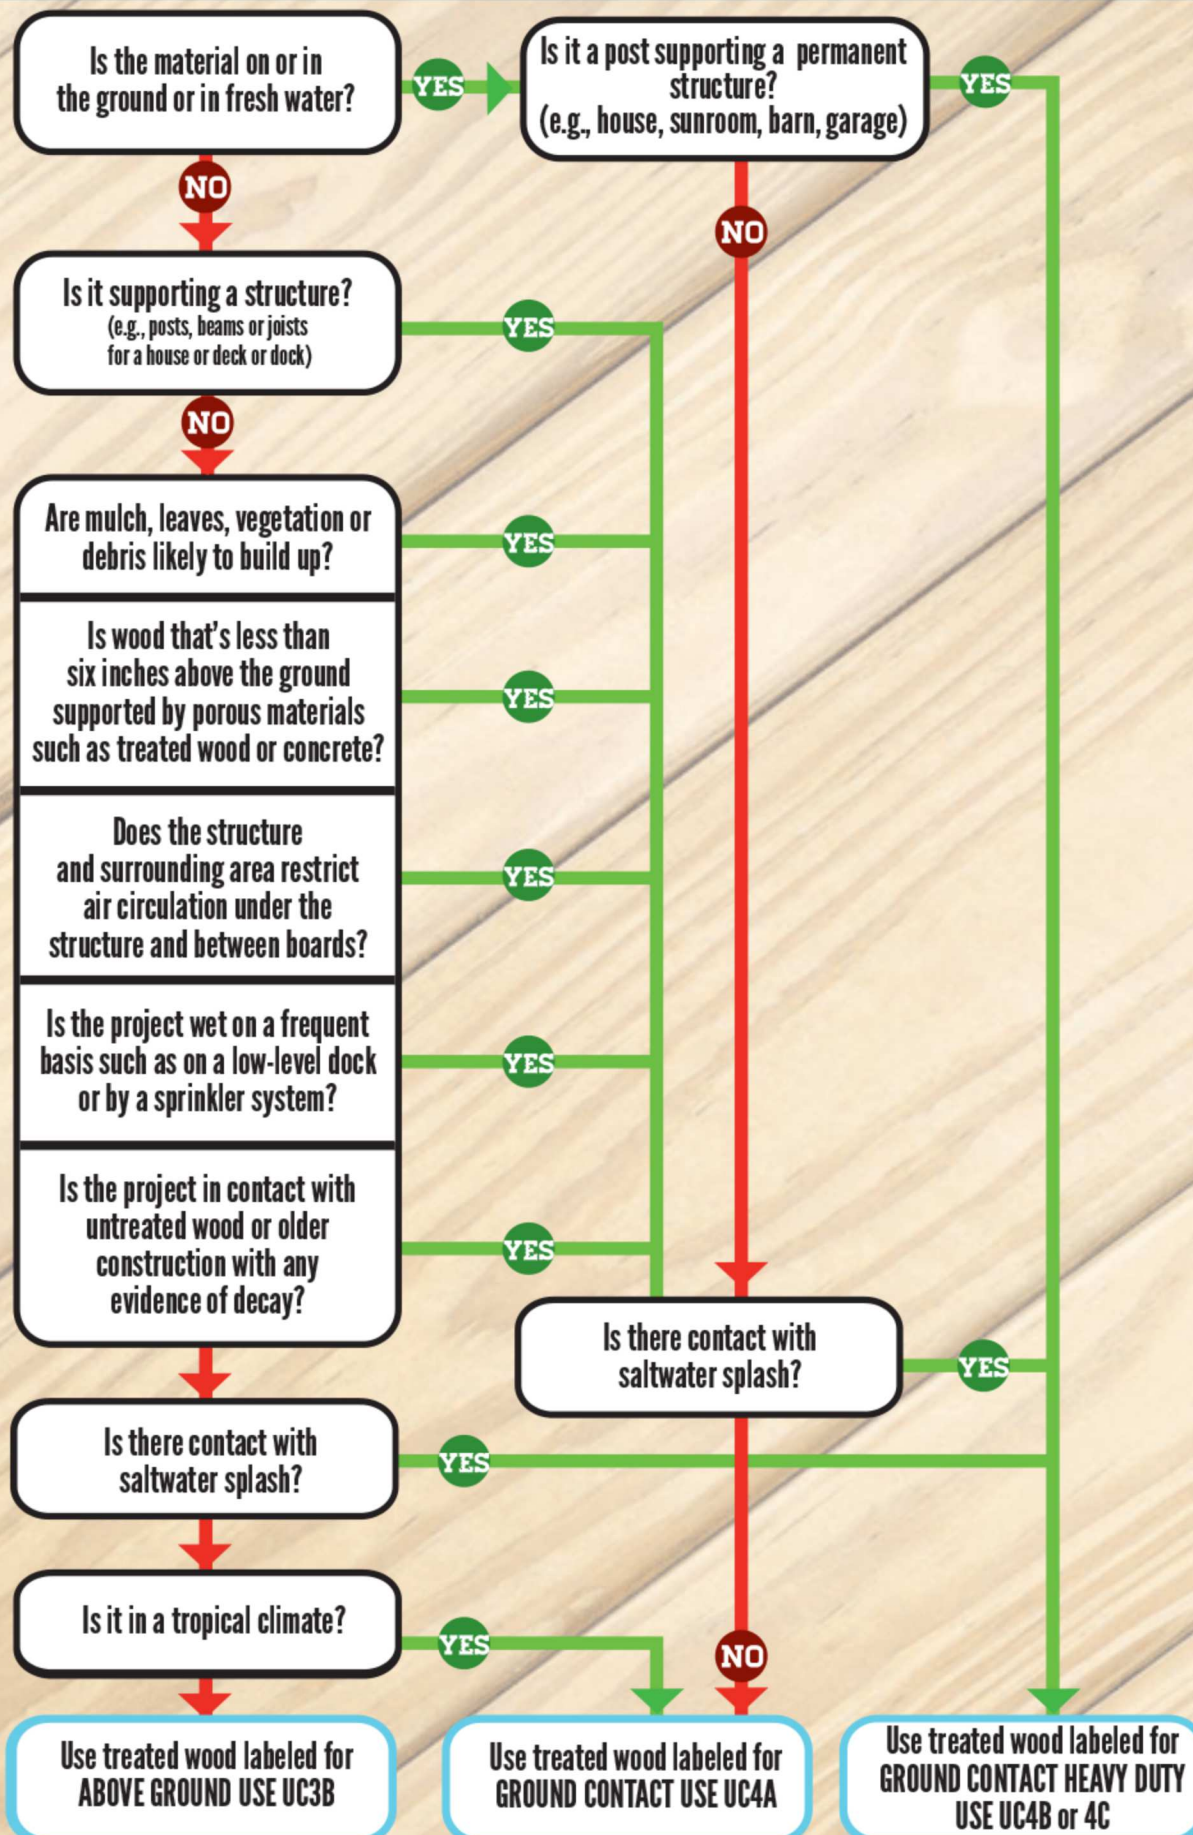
Is the material on or in the ground or in fresh water?

YES

Is it a post supporting a permanent structure? (e.g., house, sunroom, barn, garage)

YES

NO

NO

Is it supporting a structure? (e.g., posts, beams or joists for a house or deck or dock)

YES

NO

Are mulch, leaves, vegetation or debris likely to build up?

YES

Is wood that's less than six inches above the ground supported by porous materials such as treated wood or concrete?

YES

Does the structure and surrounding area restrict air circulation under the structure and between boards?

YES

Is the project wet on a frequent basis such as on a low-level dock or by a sprinkler system?

YES

Is the project in contact with untreated wood or older construction with any evidence of decay?

YES

Is there contact with saltwater splash?

YES

Is there contact with saltwater splash?

YES

Is it in a tropical climate?

YES

NO

Use treated wood labeled for ABOVE GROUND USE UC3B

Use treated wood labeled for GROUND CONTACT USE UC4A

Use treated wood labeled for GROUND CONTACT HEAVY DUTY USE UC4B or 4C